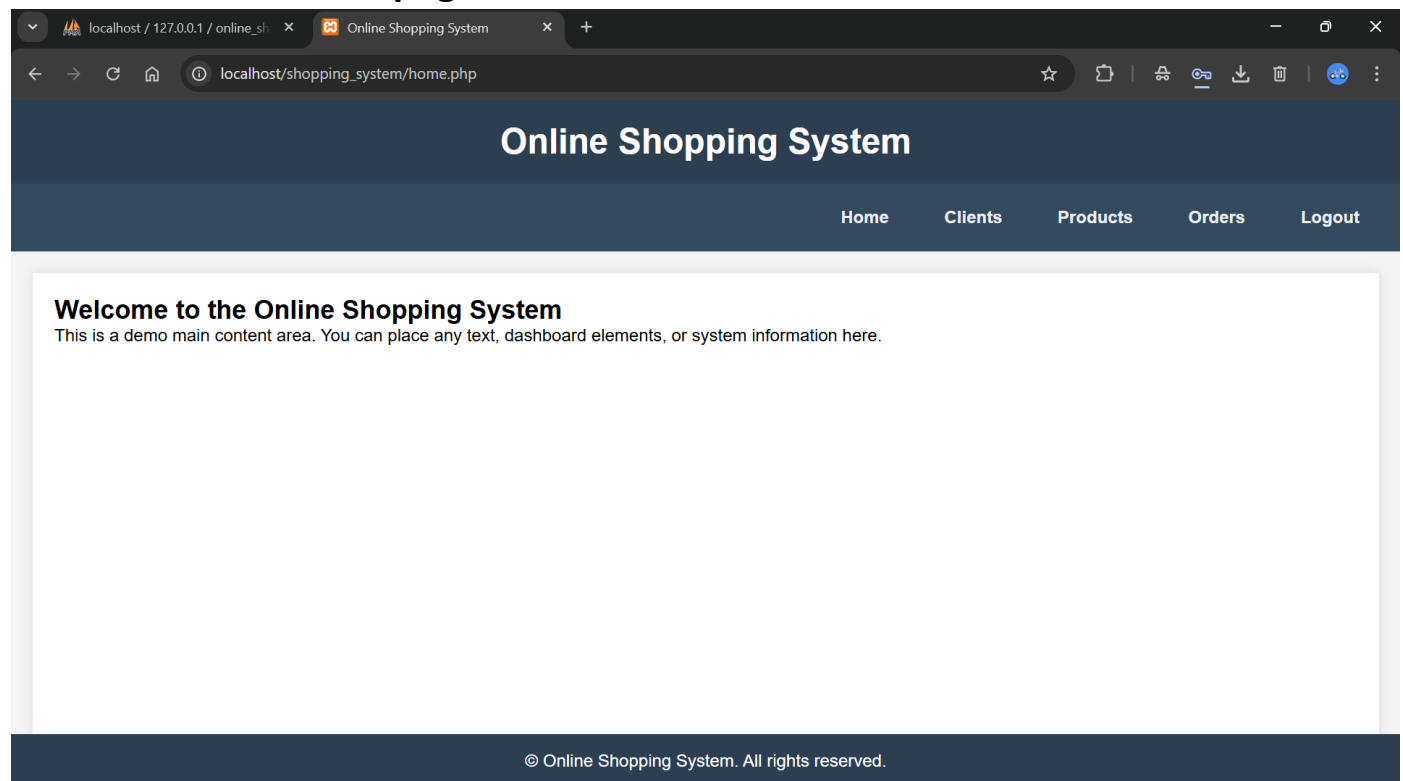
localhost / 127.0.0.1 / online_sh

Online Shopping System

localhost/shopping_system/home.php

Online Shopping System

Home Clients Products Orders Logout

Welcome to the Online Shopping System
This is a demo main content area. You can place any text, dashboard elements, or system information here.

© Online Shopping System. All rights reserved.